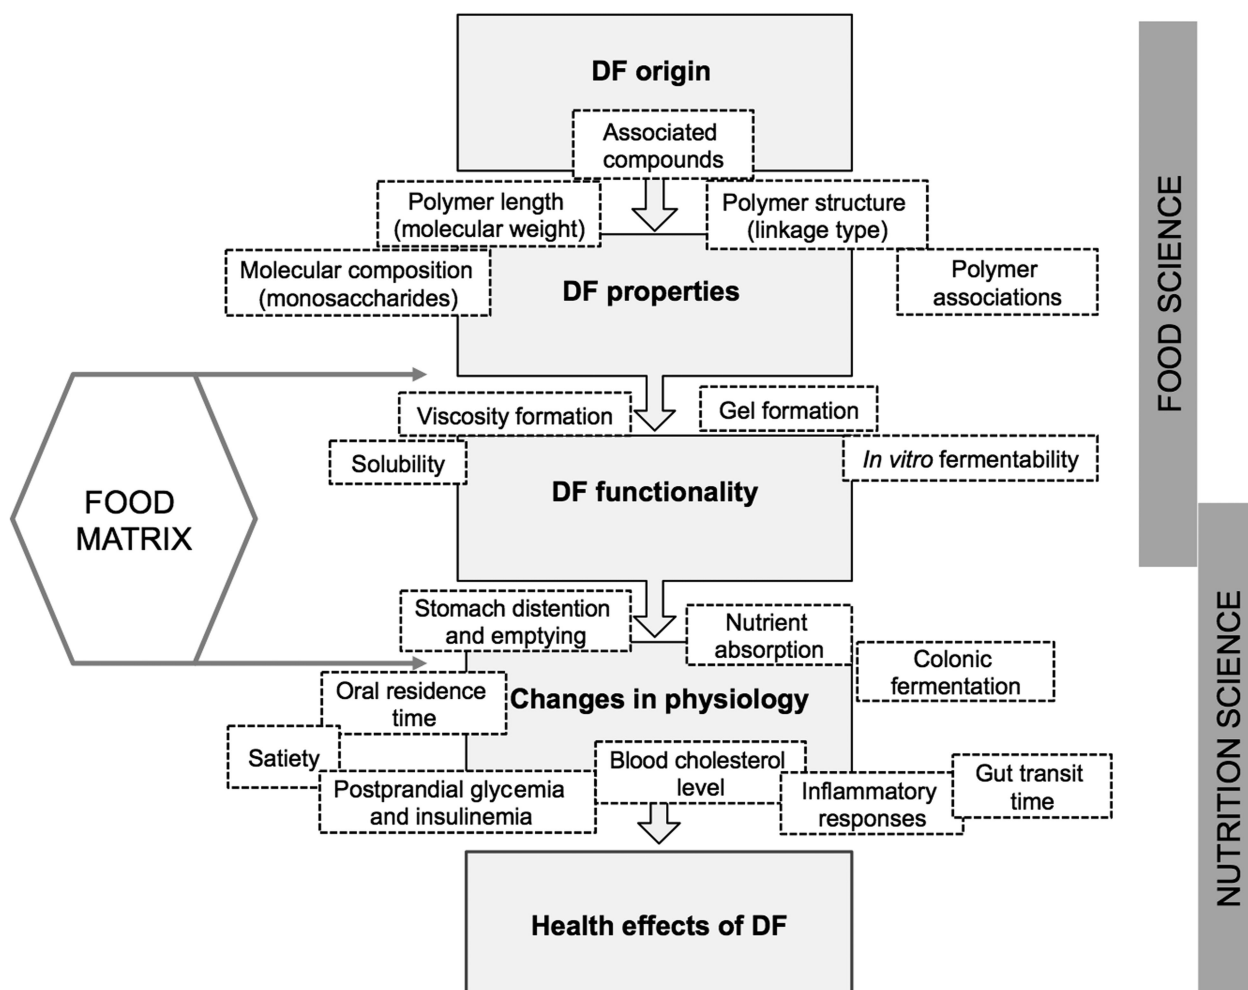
DF origin

Associated compounds

Polymer length (molecular weight)

Polymer structure (linkage type)

Molecular composition (monosaccharides)

DF properties

Polymer associations

FOOD SCIENCE

Viscosity formation

Gel formation

Solubility

DF functionality

In vitro fermentability

FOOD MATRIX

Stomach distention and emptying

Nutrient absorption

Colonic fermentation

Oral residence time

Changes in physiology

NUTRITION SCIENCE

Satiety

Blood cholesterol level

Postprandial glycemia and insulinemia

Inflammatory responses

Gut transit time

Health effects of DF